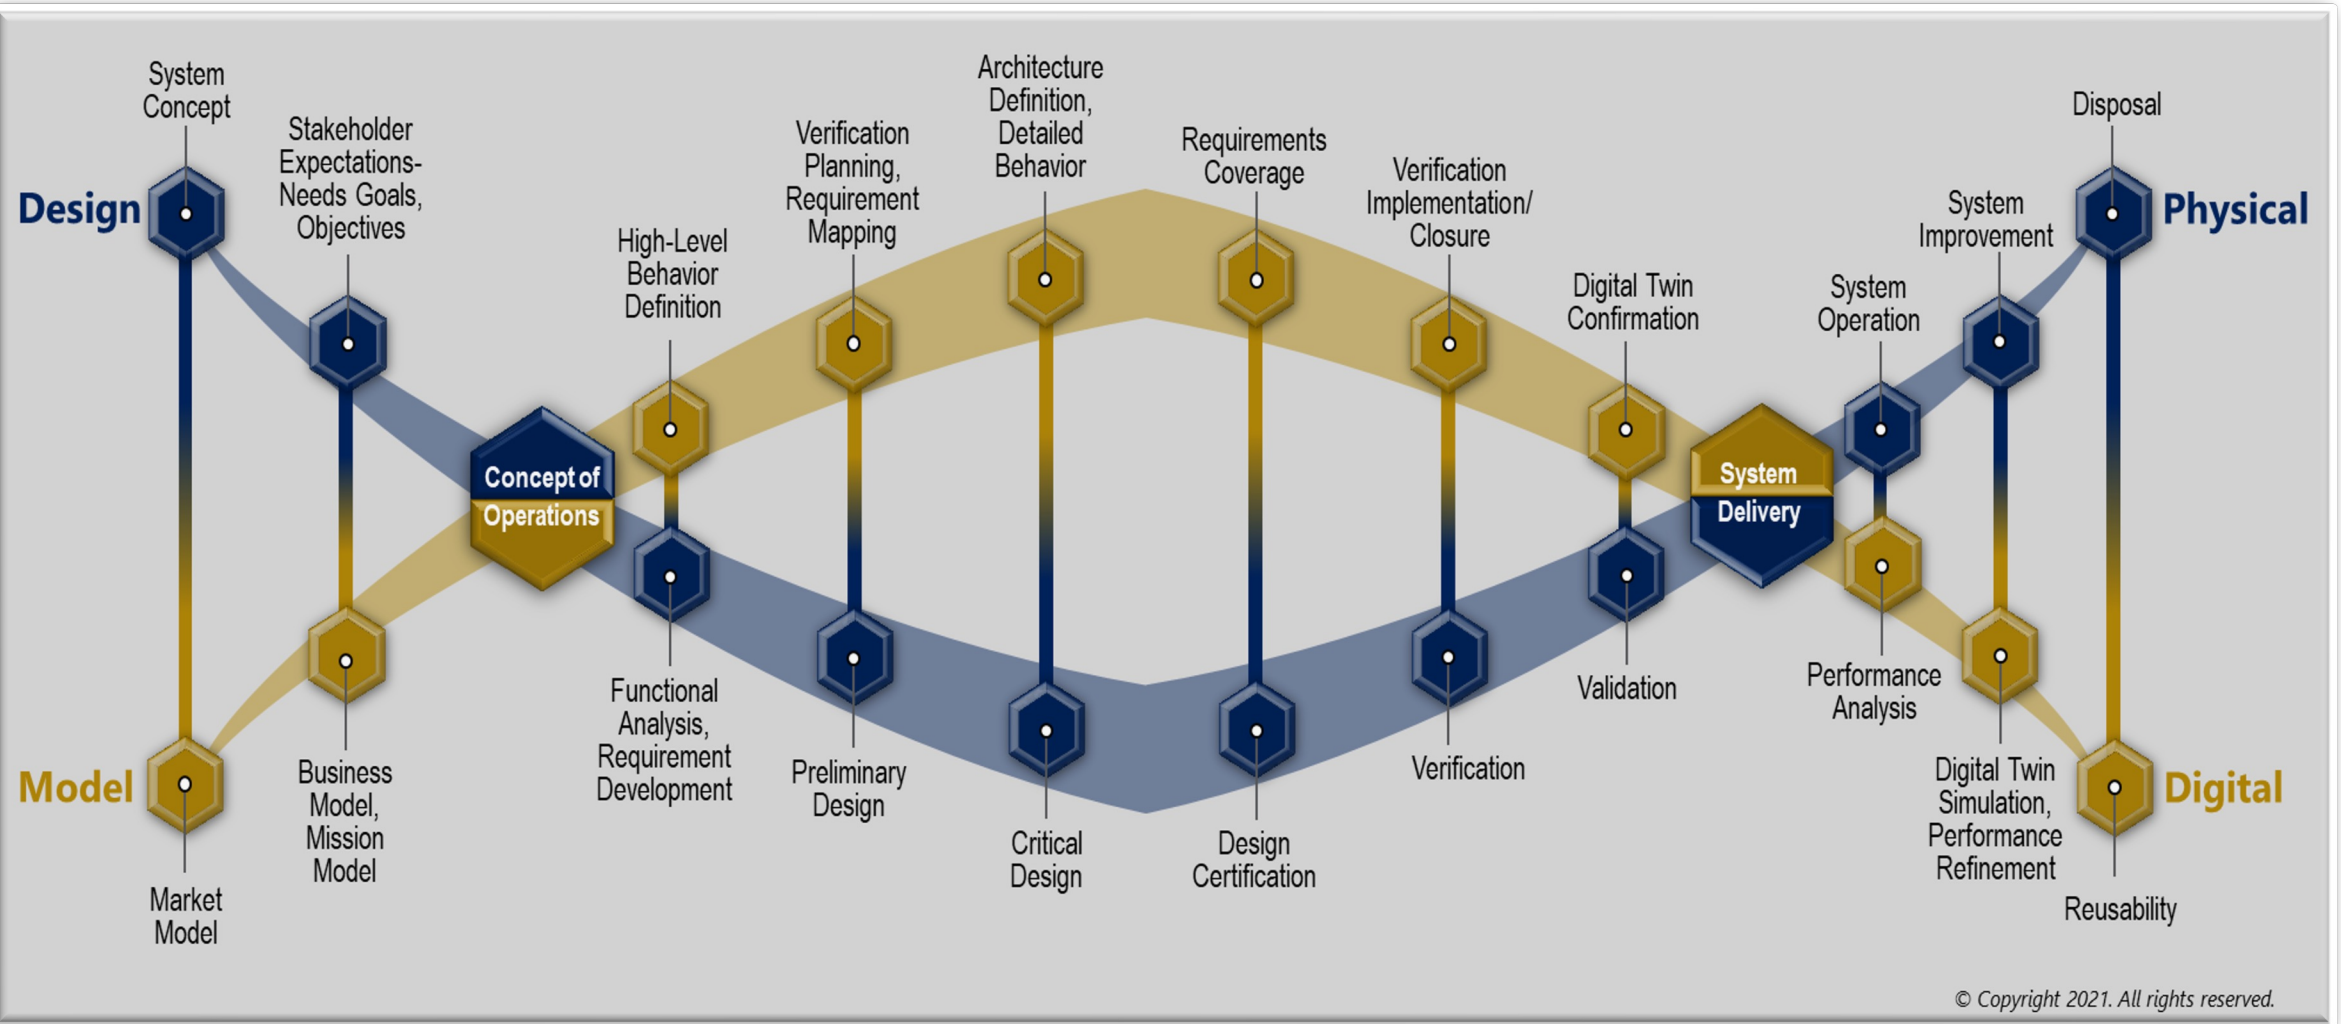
Design

Physical

Model

Digital

System Concept

Stakeholder Expectations-Needs Goals, Objectives

High-Level Behavior Definition

Verification Planning, Requirement Mapping

Architecture Definition, Detailed Behavior

Requirements Coverage

Verification Implementation/ Closure

Digital Twin Confirmation

System Operation

System Improvement

Disposal

Concept of Operations

System Delivery

Market Model

Business Model, Mission Model

Functional Analysis, Requirement Development

Preliminary Design

Critical Design

Design Certification

Verification

Validation

Performance Analysis

Digital Twin Simulation, Performance Refinement

Reusability

© Copyright 2021. All rights reserved.